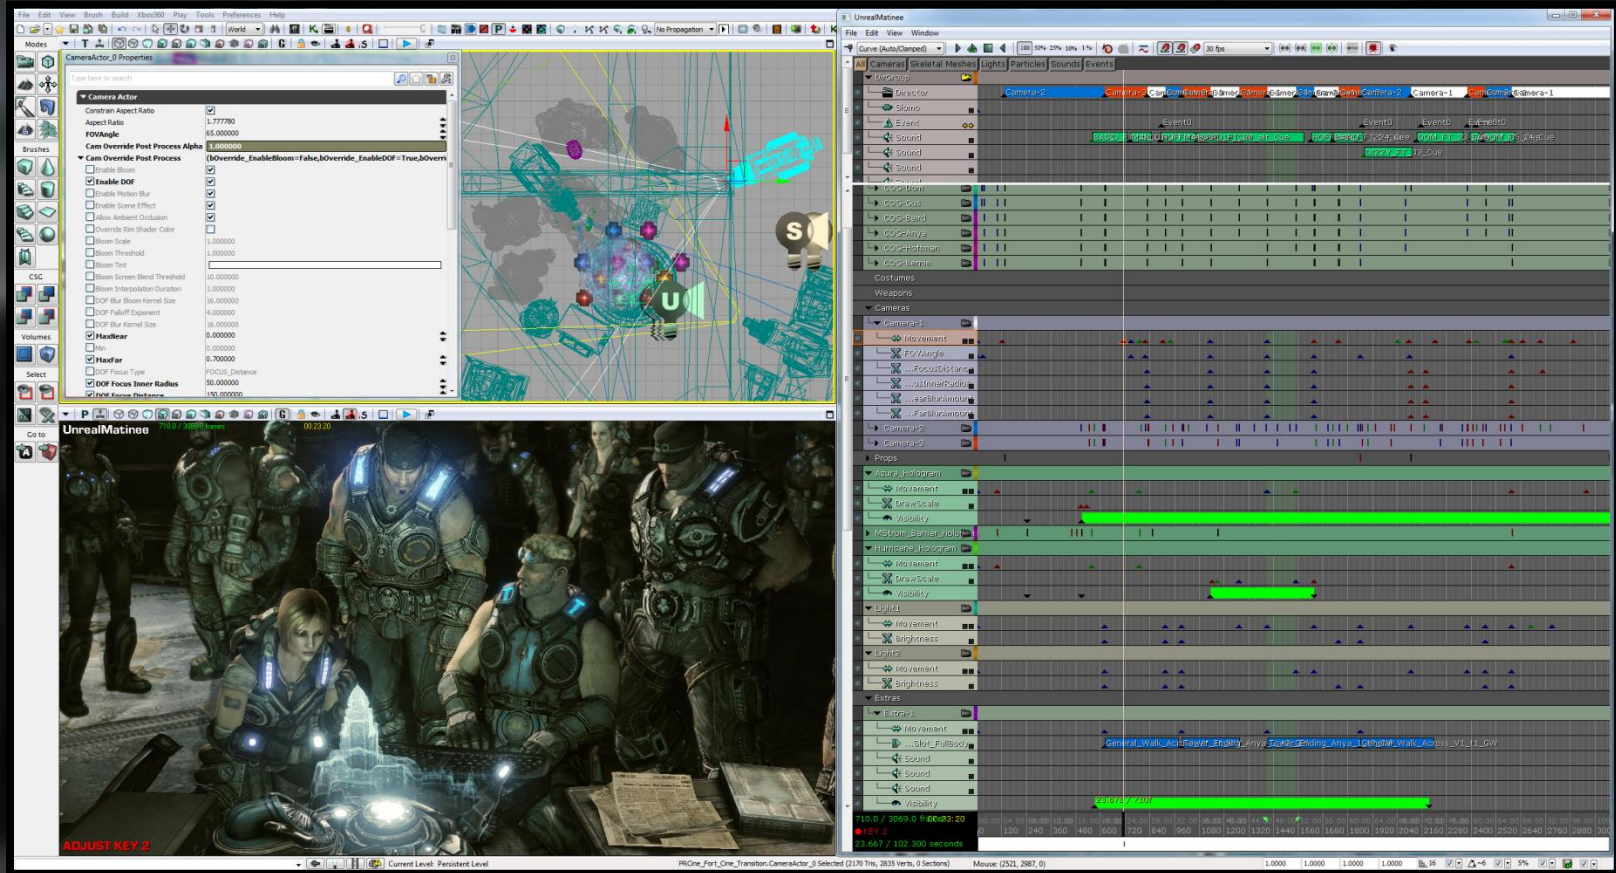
File Edit View Brush Build Xbox360 Play Tools Preferences Help

World

No Propagation

Modes

Brushes

CSG

Volumes

Select

Go to

CameraActor_0 Properties

Type here to search

Camera Actor

Constrain Aspect Ratio

Aspect Ratio 1.777780

FOVAngle 65.000000

Cam Override Post Process Alpha 1.000000

Cam Override Post Process (bOverride_EnableBloom=False,bOverride_EnableDOF=True,bOverri

Enable Bloom

Enable DOF

Enable Motion Blur

Enable Scene Effect

Allow Ambient Occlusion

Override Rim Shader Color

Bloom Scale 1.000000

Bloom Threshold 1.000000

Bloom Tint

Bloom Screen Blend Threshold 10.000000

Bloom Interpolation Duration 1.000000

DOF Blur Bloom Kernel Size 16.000000

DOF Falloff Exponent 4.000000

DOF Blur Kernel Size 16.000000

MaxNear 0.000000

Min 0.000000

MaxFar 0.700000

DOF Focus Type FOCUS_Distance

DOF Focus Inner Radius 50.000000

DOF Focus Distance 150.000000

UnrealMatinee 710.0 / 3069.0 frames 00:23:20

ADJUST KEY 2

UnrealMatinee

File Edit View Window

Curve (Auto/Clamped)

30 fps

All Cameras Skeletal Meshes Lights Particles Sounds Events

DirGroup

Director

Slomo

Event

Sound

Sound

Sound

COG-Dom

COG-Gus

COG-Baird

COG-Anya

COG-Hoffman

COG-Bernie

Costumes

Weapons

Cameras

Camera-1

Movement

FOVAngle

...FocusDistance

...usInnerRadius

...earBlurAmount

...FarBlurAmount

Camera-2

Camera-3

Props

Azura_Hologram

Movement

DrawScale

Visibility

Maltrom_Barrier_holo

Hurricane_Hologram

Movement

DrawScale

Visibility

Light1

Movement

Brightness

Light2

Movement

Brightness

Extras

Extra-1

Movement

...Slot_FullBody

Sound

Sound

Sound

Visibility

Camera-2

Camera-3

Camera-1

Camera-1

Event0

Event0

Event0

Event0

General_Walk_AcrossWater_Ending_Anya_Jack_Ending_Anya_1stPistol_Walk_Across_V1_t1_GW

710.0 / 3069.0 f 00:23:20

KEY 2

23.667 / 102.300 seconds

0 120 240 360 480 600 720 840 960 1080 1200 1320 1440 1560 1680 1800 1920 2040 2160 2280 2400 2520 2640 2760 2880 300

Current Level: Persistent Level

PRCine_Fort_Cine_Transition.CameraActor_0 Selected (2170 Tris, 2835 Verts, 0 Sections)

Mouse: (2521, 2987, 0)

1.0000 1.0000 1.0000 1.0000

16

5%